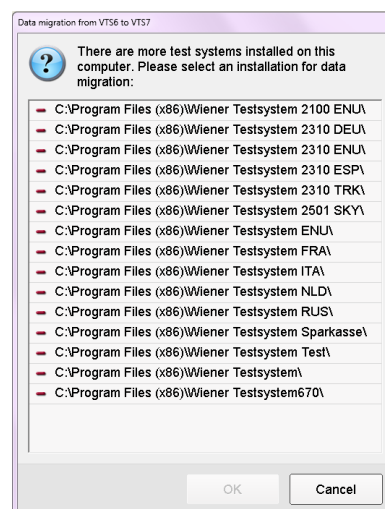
Data migration from VTS6 to VTS7

There are more test systems installed on this computer. Please select an installation for data migration:

C:\Program Files (x86)\Wiener Testsystem 2100 ENU\
C:\Program Files (x86)\Wiener Testsystem 2310 DEU\
C:\Program Files (x86)\Wiener Testsystem 2310 ENU\
C:\Program Files (x86)\Wiener Testsystem 2310 ESP\
C:\Program Files (x86)\Wiener Testsystem 2310 TRK\
C:\Program Files (x86)\Wiener Testsystem 2501 SKY\
C:\Program Files (x86)\Wiener Testsystem ENU\
C:\Program Files (x86)\Wiener Testsystem FRA\
C:\Program Files (x86)\Wiener Testsystem ITA\
C:\Program Files (x86)\Wiener Testsystem NLD\
C:\Program Files (x86)\Wiener Testsystem RUS\
C:\Program Files (x86)\Wiener Testsystem Sparkasse\
C:\Program Files (x86)\Wiener Testsystem Test\
C:\Program Files (x86)\Wiener Testsystem\
C:\Program Files (x86)\Wiener Testsystem670\

OK
Cancel